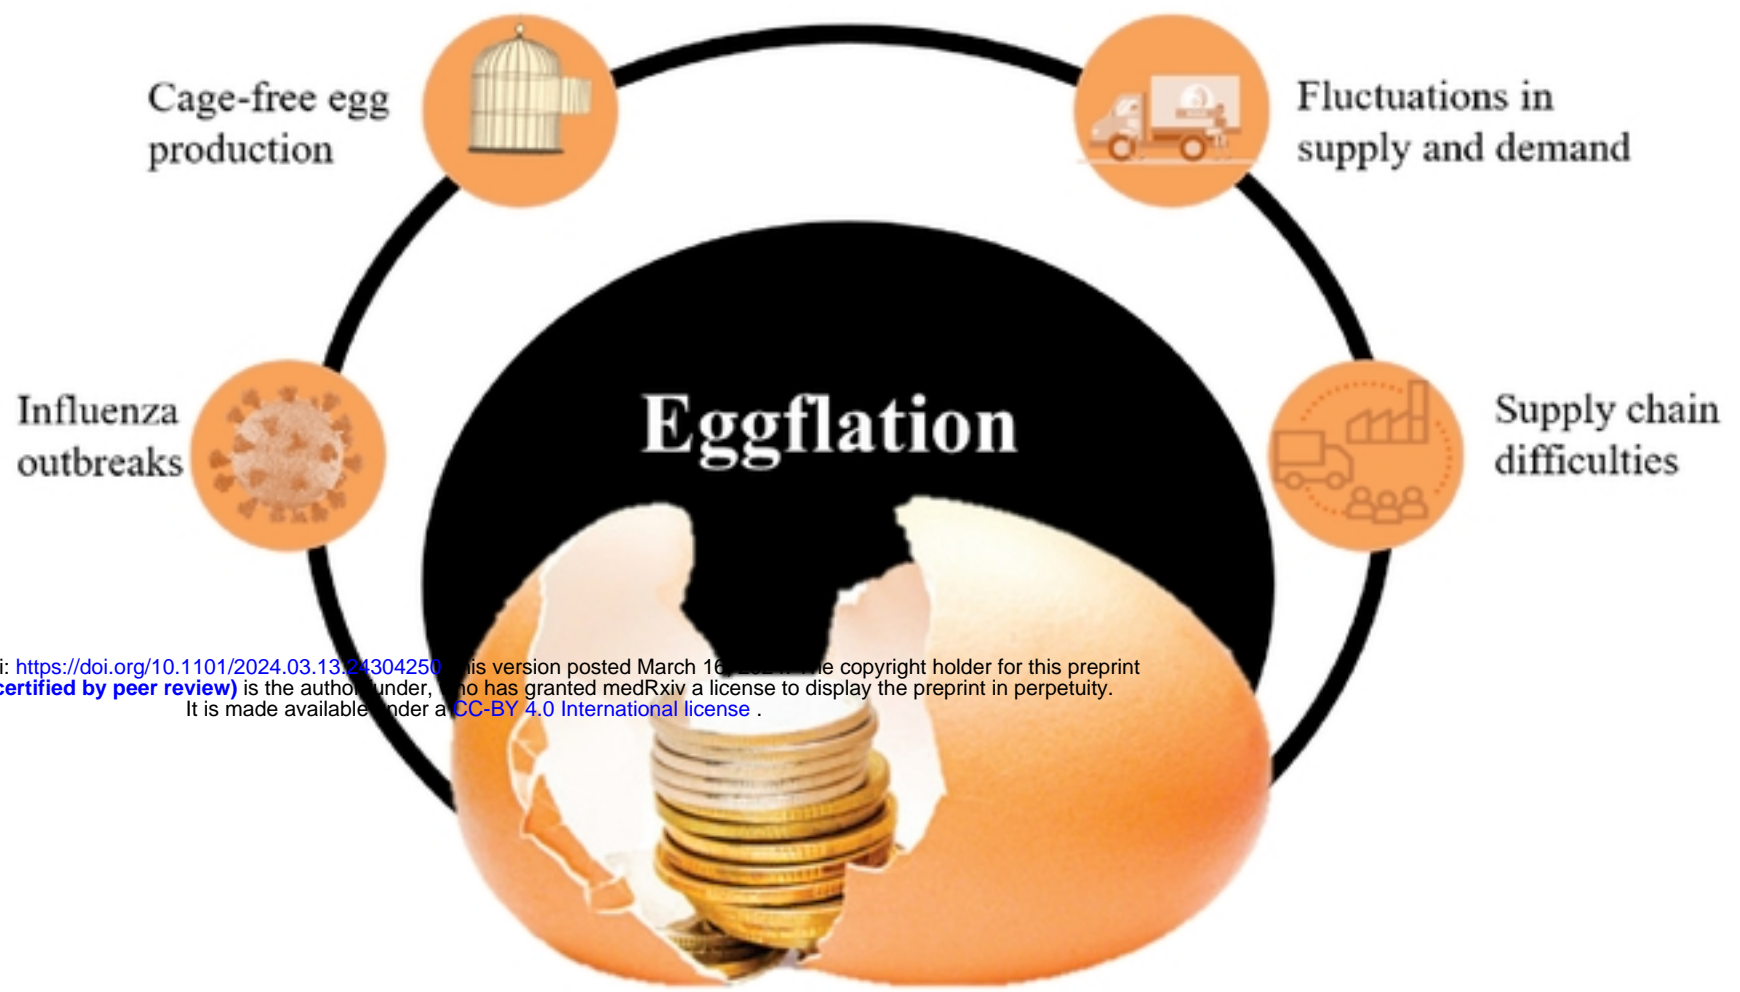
Cage-free egg production

Fluctuations in supply and demand

Influenza outbreaks

Eggflation

Supply chain difficulties

i: https://doi.org/10.1101/2024.03.13.24304250 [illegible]is version posted March 16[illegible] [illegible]e copyright holder for this preprint
certified by peer review) is the author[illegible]under, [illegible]o has granted medRxiv a license to display the preprint in perpetuity.
It is made available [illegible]nder a CC-BY 4.0 International license .